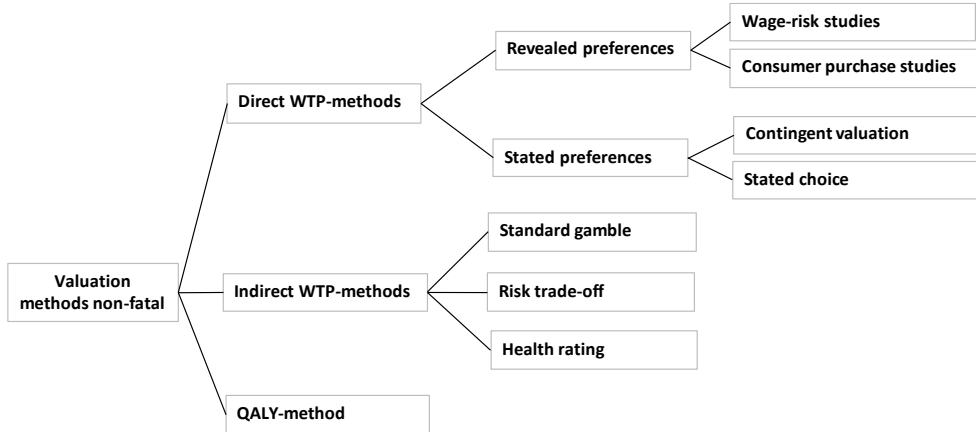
Valuation methods non-fatal

Direct WTP-methods

Revealed preferences

Wage-risk studies

Consumer purchase studies

Stated preferences

Contingent valuation

Stated choice

Indirect WTP-methods

Standard gamble

Risk trade-off

Health rating

QALY-method